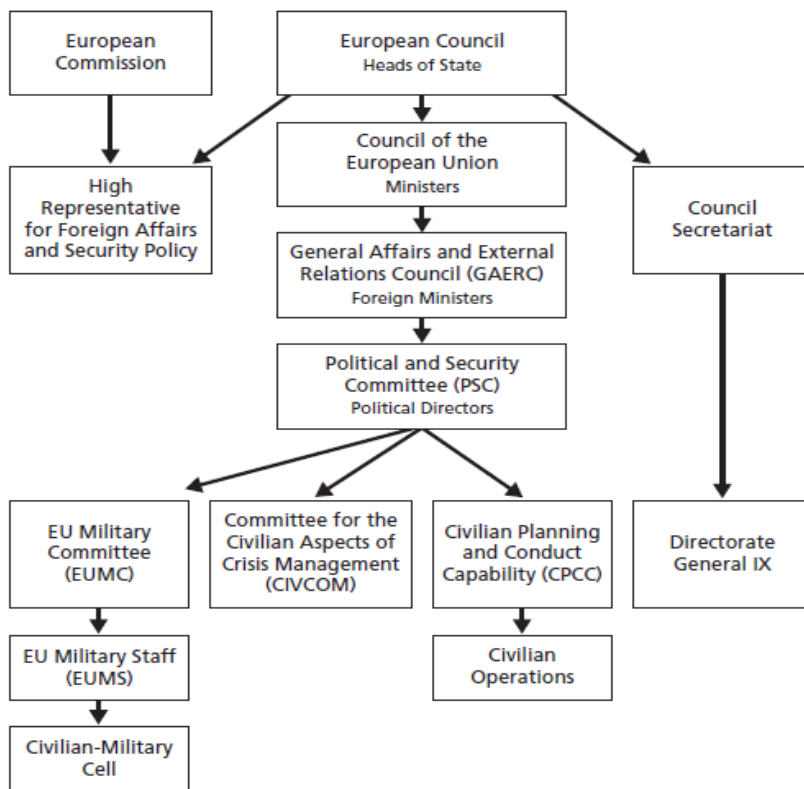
European Commission

European Council
Heads of State

High Representative for Foreign Affairs and Security Policy

Council of the European Union
Ministers

Council Secretariat

General Affairs and External Relations Council (GAERC)
Foreign Ministers

Political and Security Committee (PSC)
Political Directors

EU Military Committee (EUMC)

Committee for the Civilian Aspects of Crisis Management (CIVCOM)

Civilian Planning and Conduct Capability (CPCC)

Directorate General IX

EU Military Staff (EUMS)

Civilian Operations

Civilian-Military Cell